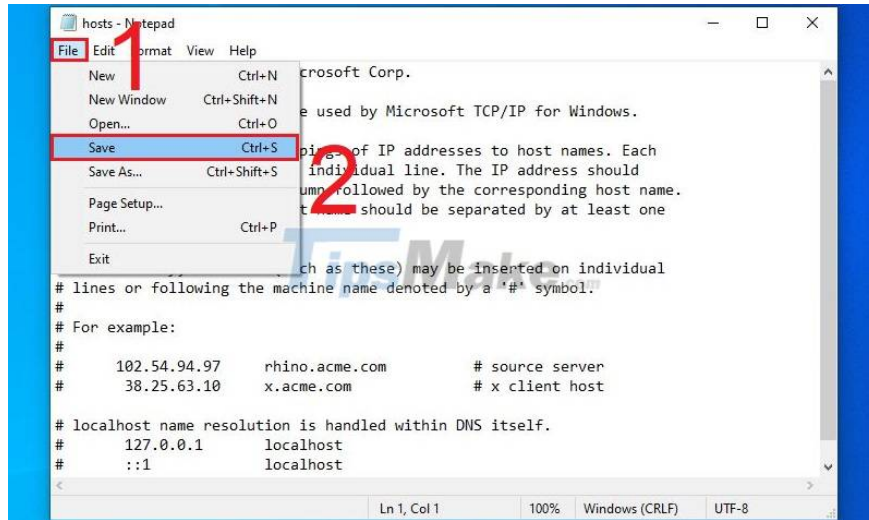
hosts - Notepad

File Edit Format View Help

1

New Ctrl+N
New Window Ctrl+Shift+N
Open... Ctrl+O
Save Ctrl+S
Save As... Ctrl+Shift+S
Page Setup...
Print... Ctrl+P
Exit

2

icrosoft Corp.

e used by Microsoft TCP/IP for Windows.

ping of IP addresses to host names. Each
individual line. The IP address should
umn followed by the corresponding host name.
t name should be separated by at least one

TipsMake

(such as these) may be inserted on individual
# lines or following the machine name denoted by a '#' symbol.
#
# For example:
#
# 102.54.94.97 rhino.acme.com # source server
# 38.25.63.10 x.acme.com # x client host

# localhost name resolution is handled within DNS itself.
# 127.0.0.1 localhost
# ::1 localhost

Ln 1, Col 1 100% Windows (CRLF) UTF-8